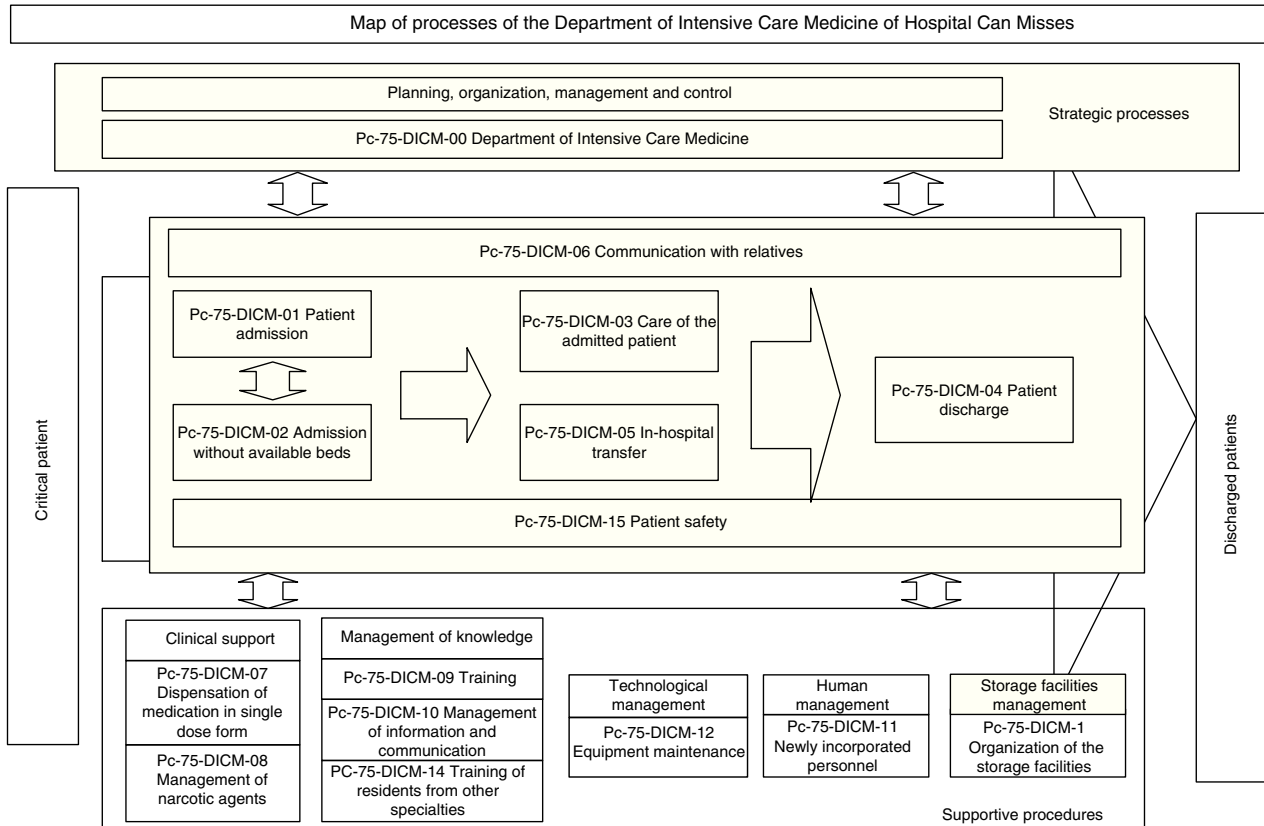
Map of processes of the Department of Intensive Care Medicine of Hospital Can Misses

Planning, organization, management and control

Pc-75-DICM-00 Department of Intensive Care Medicine

Strategic processes

Critical patient

Pc-75-DICM-06 Communication with relatives

Pc-75-DICM-01 Patient admission

Pc-75-DICM-02 Admission without available beds

Pc-75-DICM-03 Care of the admitted patient

Pc-75-DICM-05 In-hospital transfer

Pc-75-DICM-04 Patient discharge

Pc-75-DICM-15 Patient safety

Discharged patients

Clinical support

Pc-75-DICM-07 Dispensation of medication in single dose form

Pc-75-DICM-08 Management of narcotic agents

Management of knowledge

Pc-75-DICM-09 Training

Pc-75-DICM-10 Management of information and communication

PC-75-DICM-14 Training of residents from other specialties

Technological management

Pc-75-DICM-12 Equipment maintenance

Human management

Pc-75-DICM-11 Newly incorporated personnel

Storage facilities management

Pc-75-DICM-1 Organization of the storage facilities

Supportive procedures